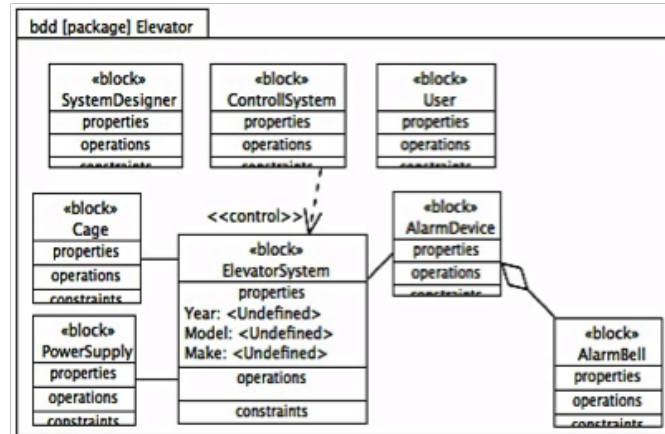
bdd [package] Elevator

«block»
SystemDesigner
properties
operations
constraints

«block»
ControllSystem
properties
operations
constraints

«block»
User
properties
operations
constraints

«block»
Cage
properties
operations
constraints

<<control>>

«block»
ElevatorSystem
properties
Year: <Undefined>
Model: <Undefined>
Make: <Undefined>
operations
constraints

«block»
AlarmDevice
properties
operations
constraints

«block»
PowerSupply
properties
operations
constraints

«block»
AlarmBell
properties
operations
constraints